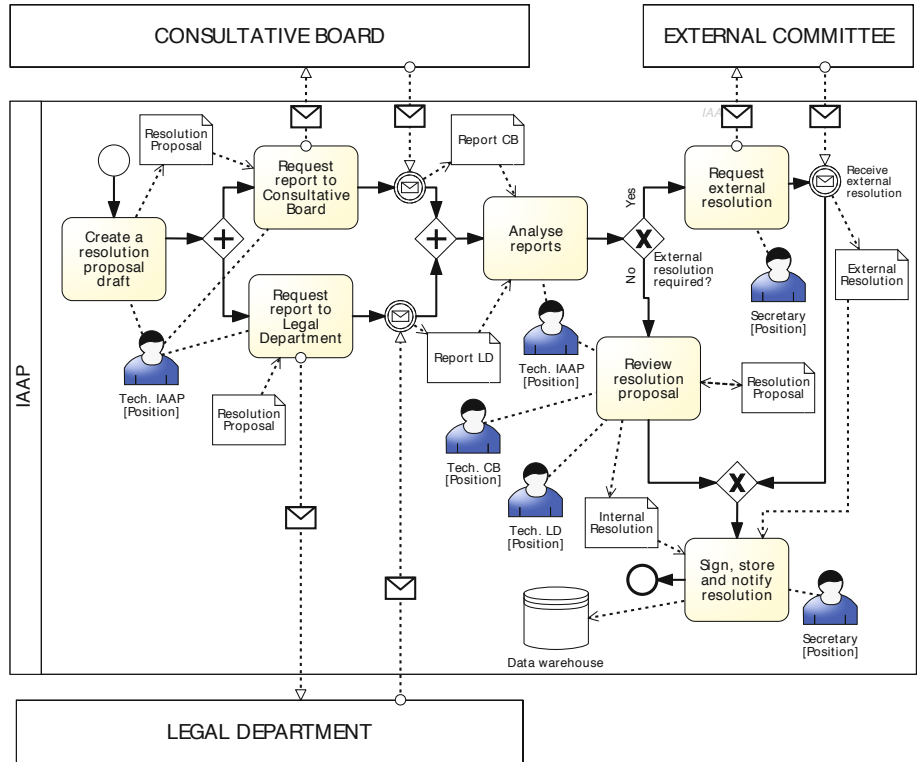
CONSULTATIVE BOARD

EXTERNAL COMMITTEE

IAAP

IAAP

Resolution Proposal

Create a resolution proposal draft

Request report to Consultative Board

Request report to Legal Department

Tech. IAAP [Position]

Resolution Proposal

Report CB

Analyse reports

Report LD

Tech. IAAP [Position]

Yes

No

External resolution required?

Request external resolution

Receive external resolution

Secretary [Position]

External Resolution

Review resolution proposal

Resolution Proposal

Tech. CB [Position]

Tech. LD [Position]

Internal Resolution

Sign, store and notify resolution

Secretary [Position]

Data warehouse

LEGAL DEPARTMENT